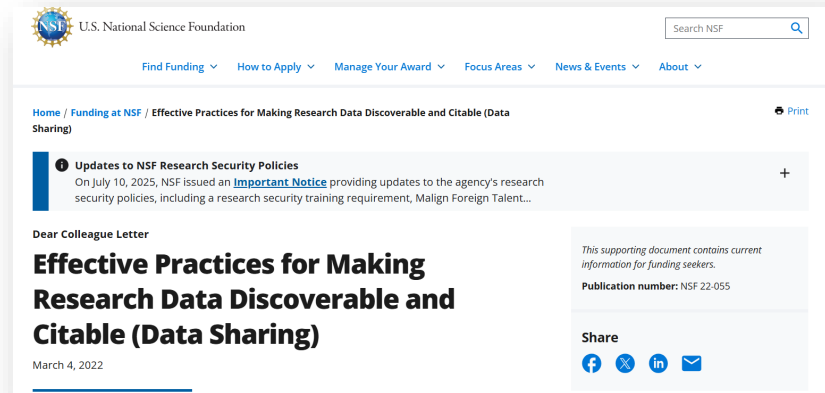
NSF U.S. National Science Foundation

Search NSF

Find Funding How to Apply Manage Your Award Focus Areas News & Events About

Home / Funding at NSF / Effective Practices for Making Research Data Discoverable and Citable (Data Sharing)

Print

Updates to NSF Research Security Policies

On July 10, 2025, NSF issued an Important Notice providing updates to the agency's research security policies, including a research security training requirement, Malign Foreign Talent...

+

Dear Colleague Letter

Effective Practices for Making Research Data Discoverable and Citable (Data Sharing)

March 4, 2022

This supporting document contains current information for funding seekers.

Publication number: NSF 22-055

Share